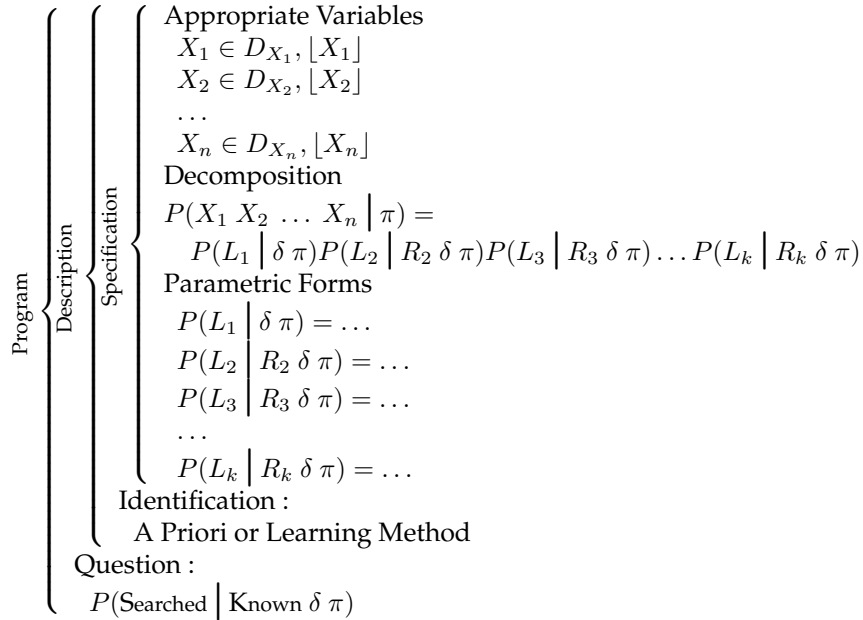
Program
Description
Specification
Appropriate Variables
$X_1 \in D_{X_1}, \lfloor X_1 \rfloor$
$X_2 \in D_{X_2}, \lfloor X_2 \rfloor$
$\ldots$
$X_n \in D_{X_n}, \lfloor X_n \rfloor$
Decomposition
$P(X_1\ X_2\ \ldots\ X_n \mid \pi) =$
$P(L_1 \mid \delta\ \pi) P(L_2 \mid R_2\ \delta\ \pi) P(L_3 \mid R_3\ \delta\ \pi) \ldots P(L_k \mid R_k\ \delta\ \pi)$
Parametric Forms
$P(L_1 \mid \delta\ \pi) = \ldots$
$P(L_2 \mid R_2\ \delta\ \pi) = \ldots$
$P(L_3 \mid R_3\ \delta\ \pi) = \ldots$
$\ldots$
$P(L_k \mid R_k\ \delta\ \pi) = \ldots$
Identification :
A Priori or Learning Method
Question :
$P(\text{Searched} \mid \text{Known}\ \delta\ \pi)$